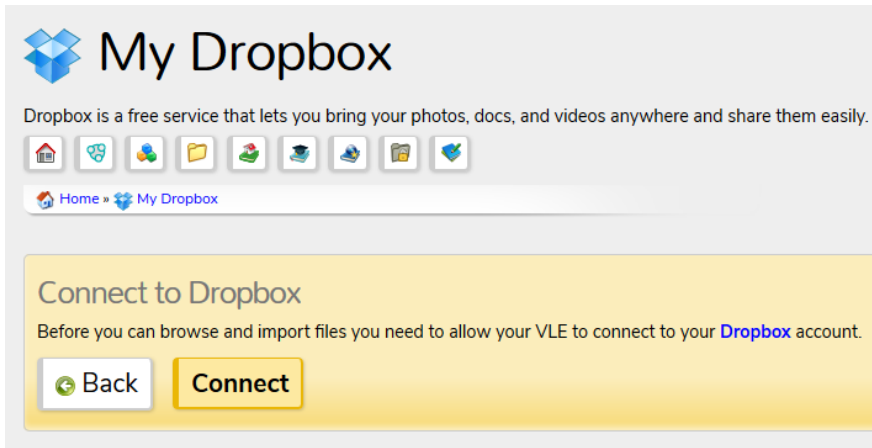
My Dropbox

Dropbox is a free service that lets you bring your photos, docs, and videos anywhere and share them easily.

Home » My Dropbox

Connect to Dropbox

Before you can browse and import files you need to allow your VLE to connect to your Dropbox account.

Back

Connect